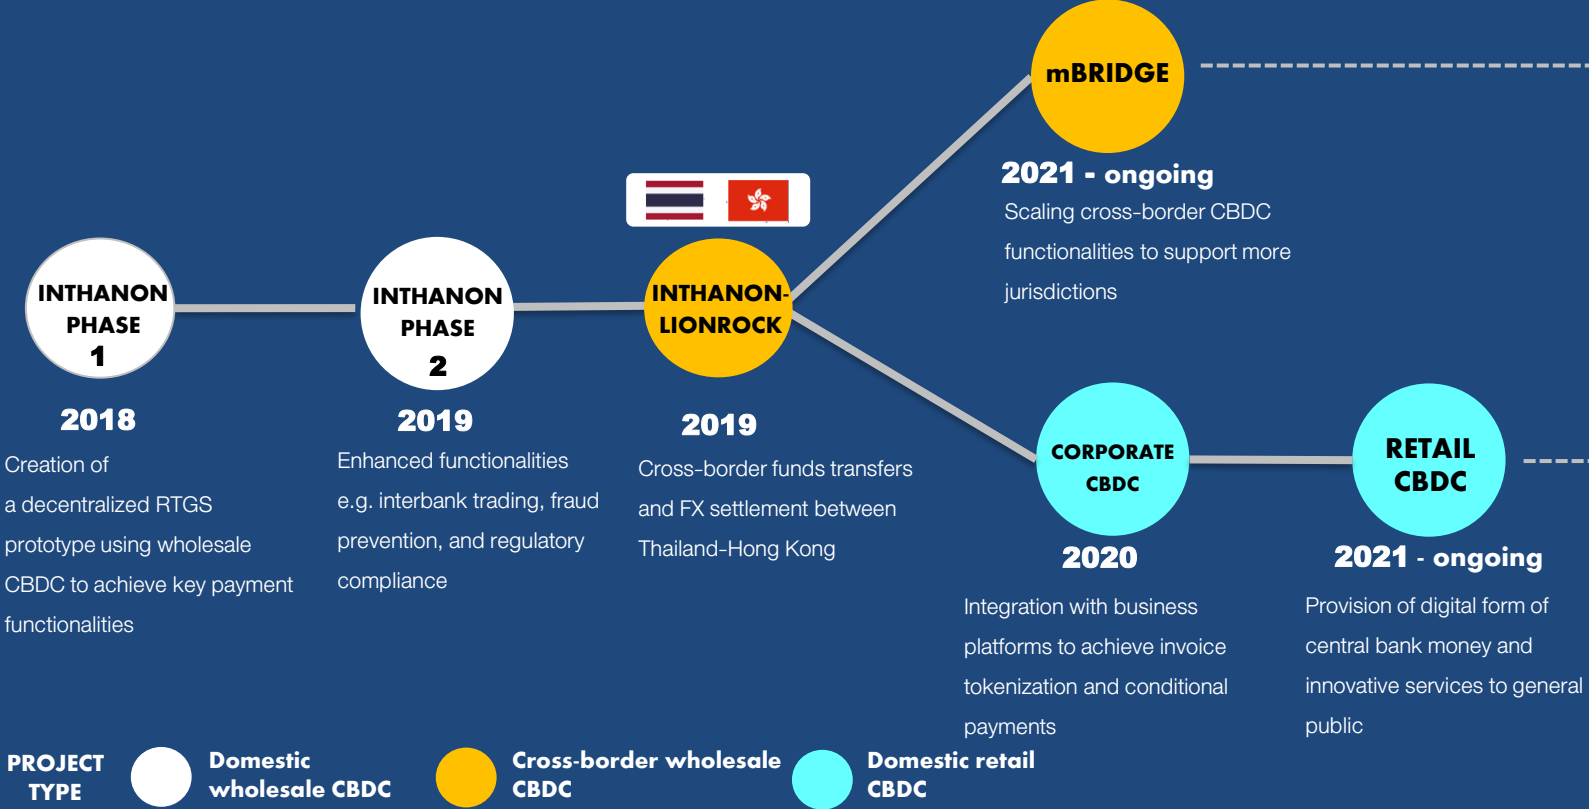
mBRIDGE

2021 - ongoing

Scaling cross-border CBDC functionalities to support more jurisdictions

INTHANON PHASE 1

2018

Creation of a decentralized RTGS prototype using wholesale CBDC to achieve key payment functionalities

INTHANON PHASE 2

2019

Enhanced functionalities e.g. interbank trading, fraud prevention, and regulatory compliance

INTHANON-LIONROCK

2019

Cross-border funds transfers and FX settlement between Thailand-Hong Kong

CORPORATE CBDC

2020

Integration with business platforms to achieve invoice tokenization and conditional payments

RETAIL CBDC

2021 - ongoing

Provision of digital form of central bank money and innovative services to general public

PROJECT TYPE

Domestic wholesale CBDC

Cross-border wholesale CBDC

Domestic retail CBDC